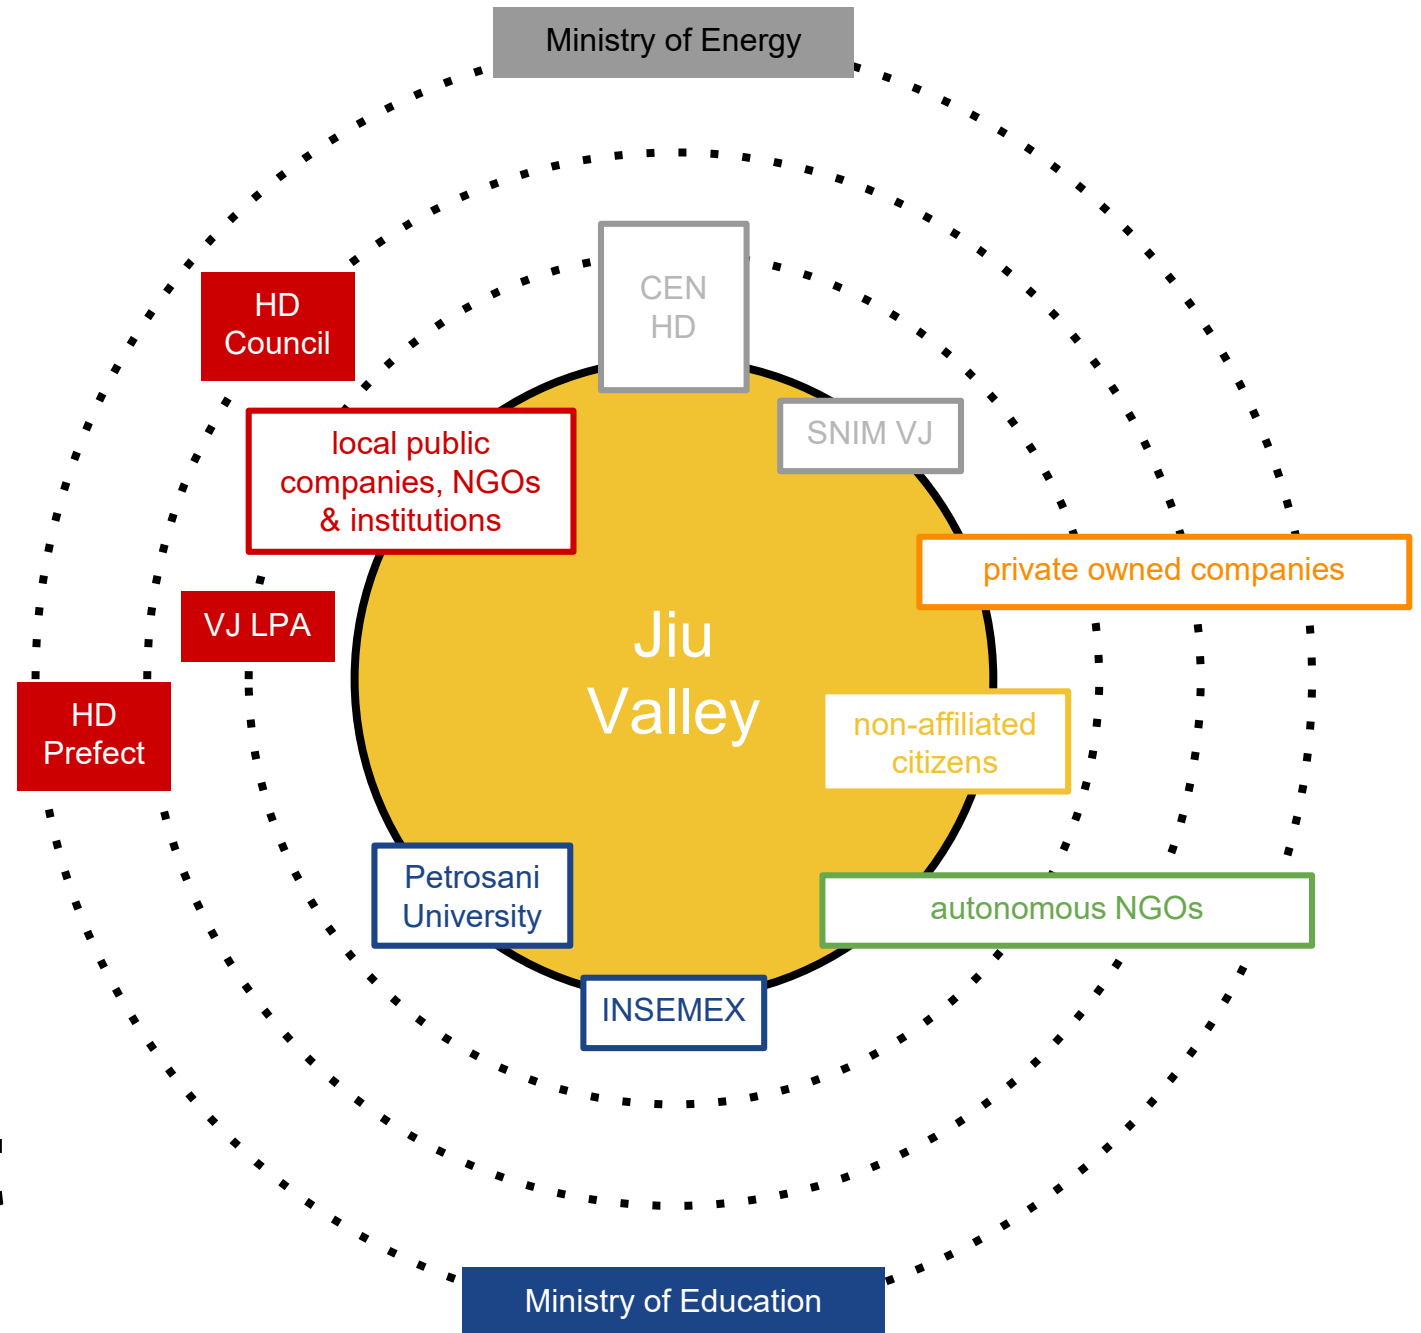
Ministry of Energy

HD Council

CEN HD

local public companies, NGOs & institutions

SNIM VJ

private owned companies

VJ LPA

Jiu Valley

HD Prefect

non-affiliated citizens

Petrosani University

autonomous NGOs

INSEMEX

Ministry of Education